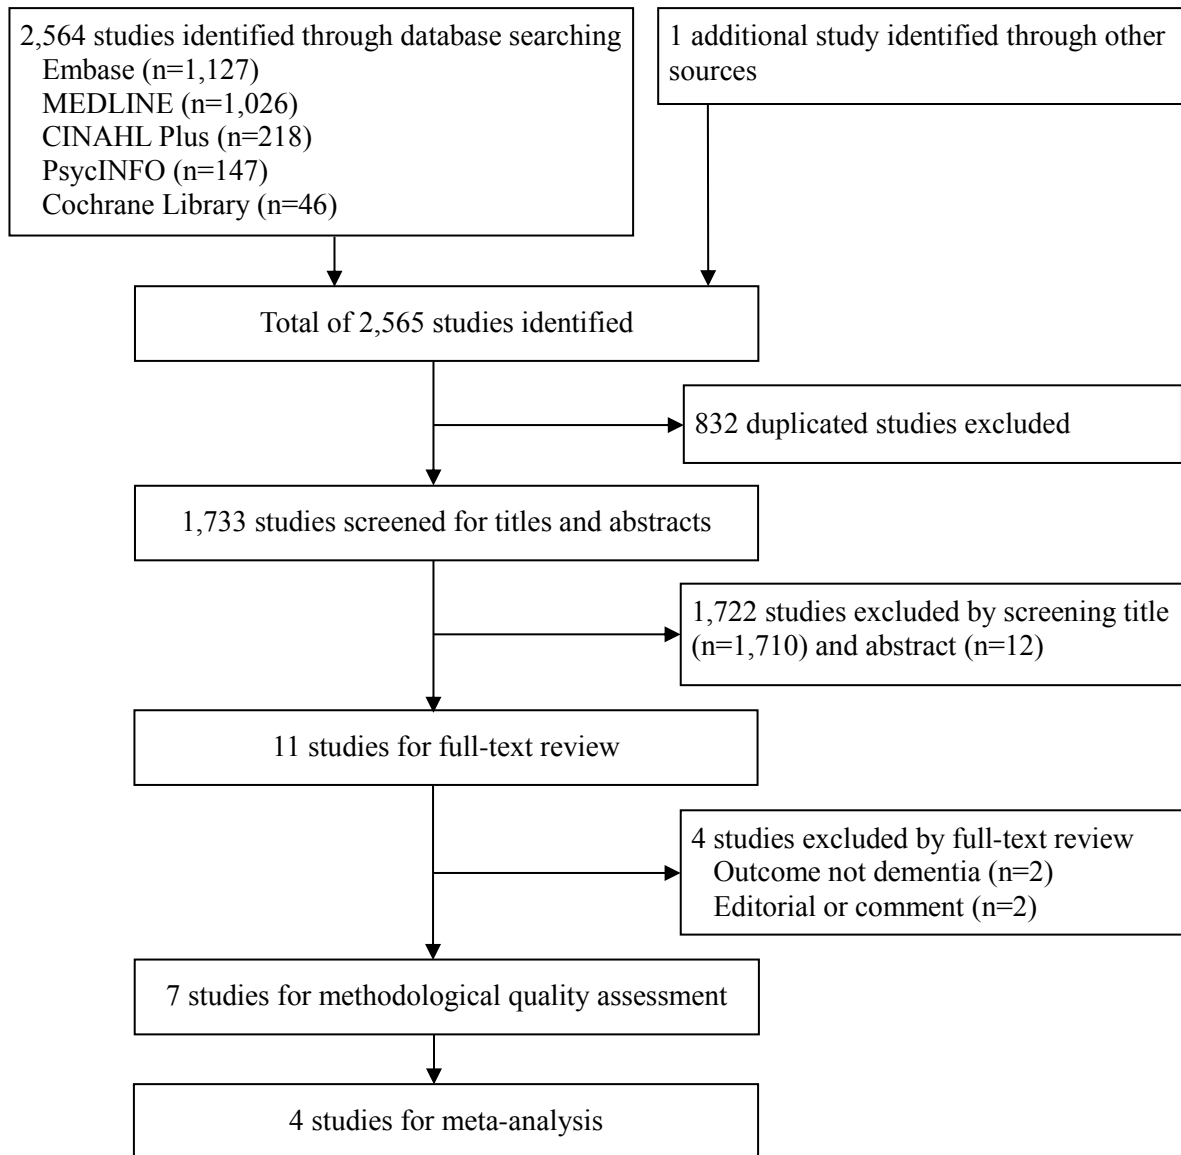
2,564 studies identified through database searching
Embase (n=1,127)
MEDLINE (n=1,026)
CINAHL Plus (n=218)
PsycINFO (n=147)
Cochrane Library (n=46)

1 additional study identified through other sources

Total of 2,565 studies identified

832 duplicated studies excluded

1,733 studies screened for titles and abstracts

1,722 studies excluded by screening title (n=1,710) and abstract (n=12)

11 studies for full-text review

4 studies excluded by full-text review
Outcome not dementia (n=2)
Editorial or comment (n=2)

7 studies for methodological quality assessment

4 studies for meta-analysis